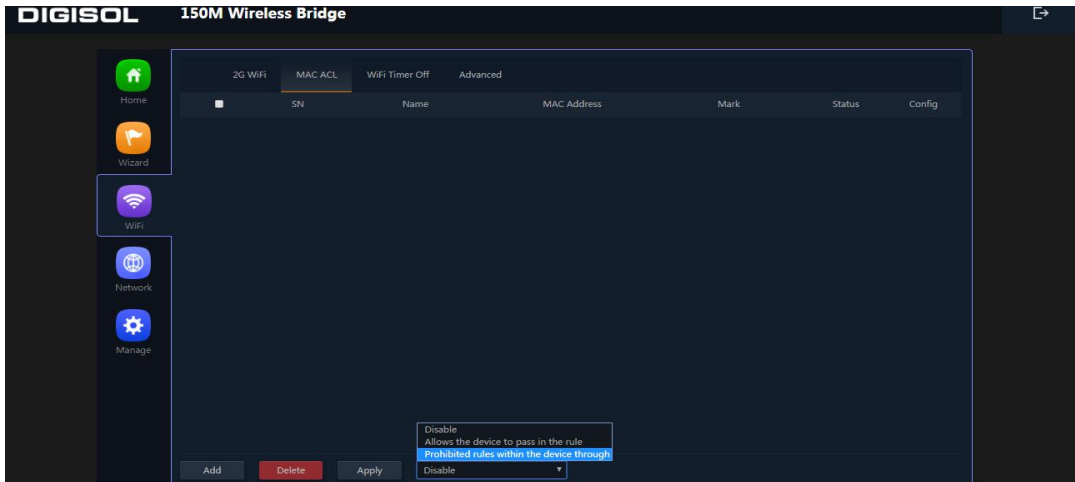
DIGISOL 150M Wireless Bridge

Home
Wizard
WiFi
Network
Manage

2G WiFi MAC ACL WiFi Timer Off Advanced

| SN | Name | MAC Address | Mark | Status | Config |
|---|---|---|---|---|---|

Disable
Allows the device to pass in the rule
Prohibited rules within the device through

Add Delete Apply Disable